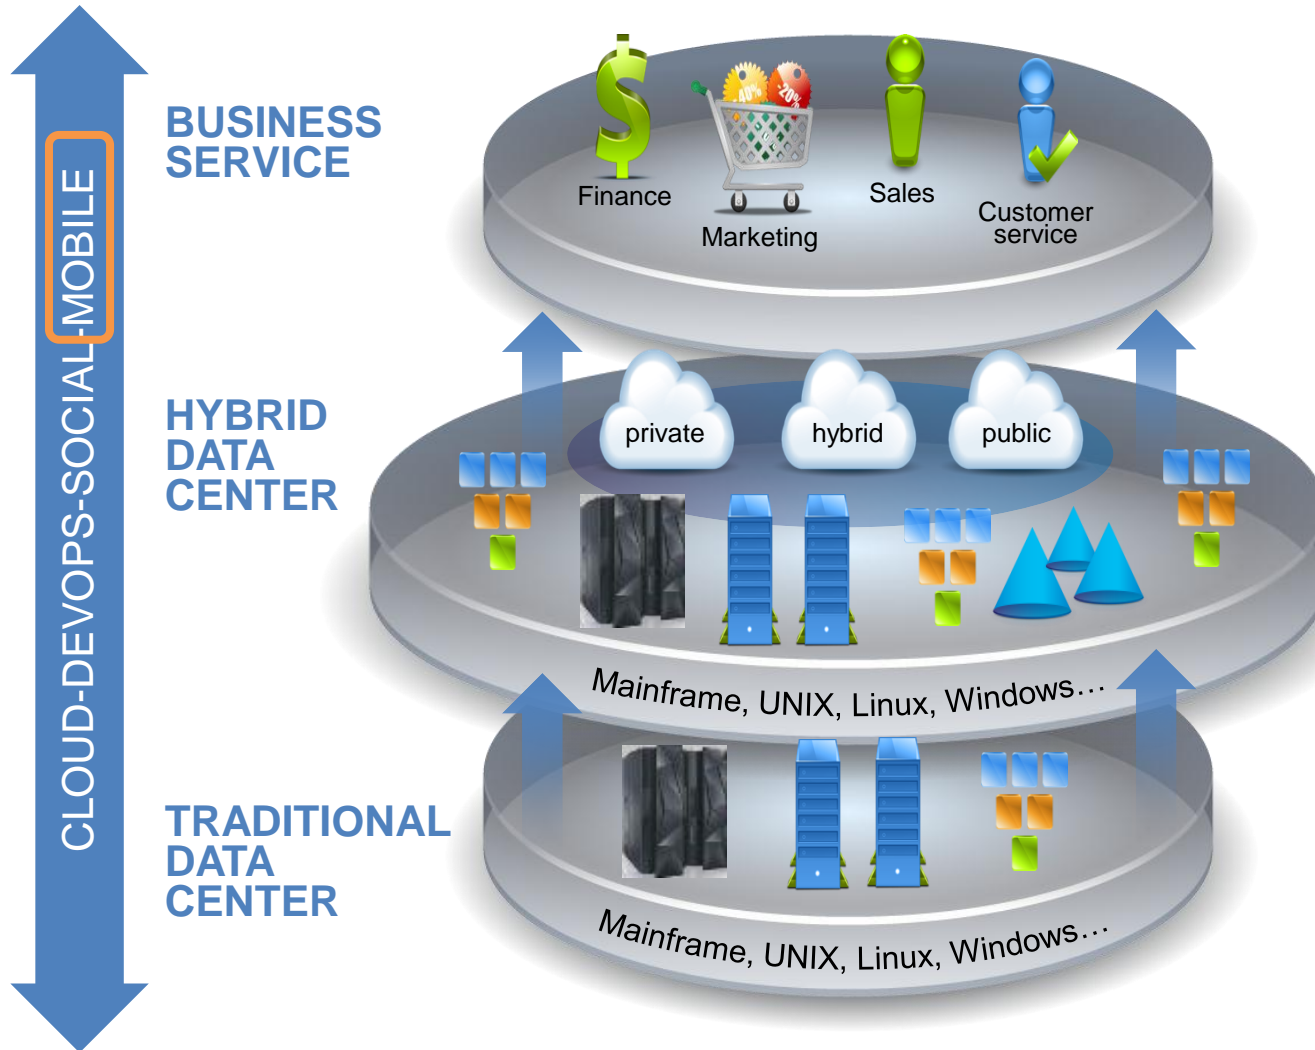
CLOUD-DEVOPS-SOCIAL-MOBILE

BUSINESS SERVICE

40% -20%

Finance

Marketing

Sales

Customer service

HYBRID DATA CENTER

private

hybrid

public

Mainframe, UNIX, Linux, Windows…

TRADITIONAL DATA CENTER

Mainframe, UNIX, Linux, Windows…